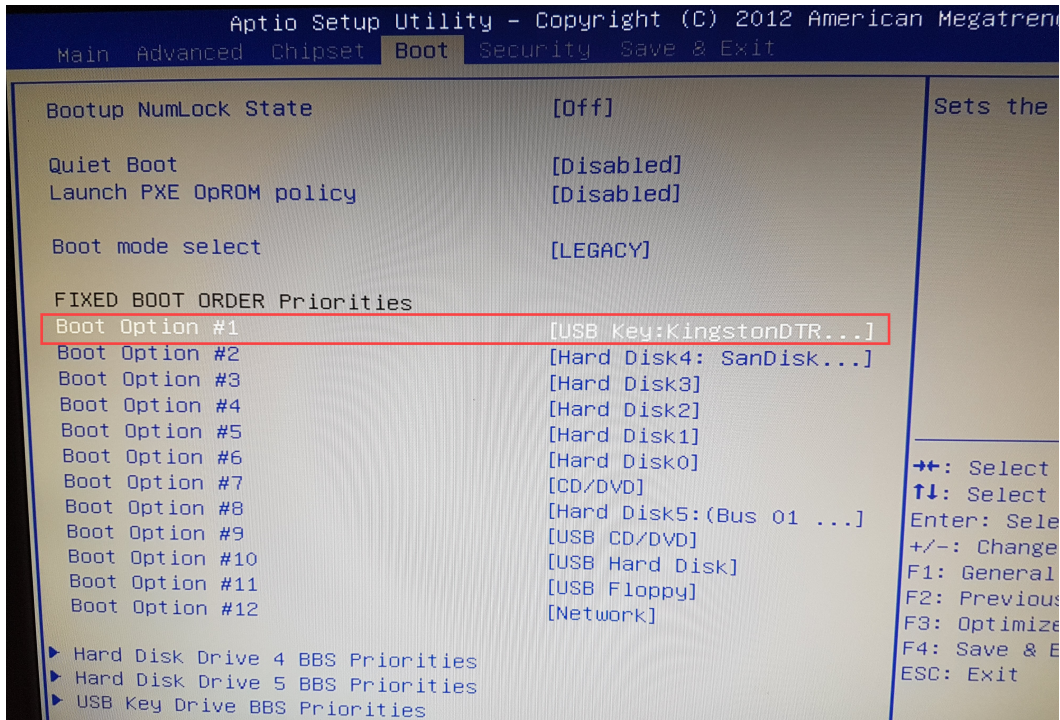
Aptio Setup Utility – Copyright (C) 2012 American Megatren

Main Advanced Chipset Boot Security Save & Exit

Bootup NumLock State [Off]

Quiet Boot [Disabled]
Launch PXE OpROM policy [Disabled]

Boot mode select [LEGACY]

FIXED BOOT ORDER Priorities
Boot Option #1 [USB Key:KingstonDTR...]
Boot Option #2 [Hard Disk4: SanDisk...]
Boot Option #3 [Hard Disk3]
Boot Option #4 [Hard Disk2]
Boot Option #5 [Hard Disk1]
Boot Option #6 [Hard Disk0]
Boot Option #7 [CD/DVD]
Boot Option #8 [Hard Disk5:(Bus 01 ...]
Boot Option #9 [USB CD/DVD]
Boot Option #10 [USB Hard Disk]
Boot Option #11 [USB Floppy]
Boot Option #12 [Network]

▶ Hard Disk Drive 4 BBS Priorities
▶ Hard Disk Drive 5 BBS Priorities
▶ USB Key Drive BBS Priorities

Sets the

→←: Select
↑↓: Select
Enter: Sele
+/-: Change
F1: General
F2: Previous
F3: Optimize
F4: Save & E
ESC: Exit